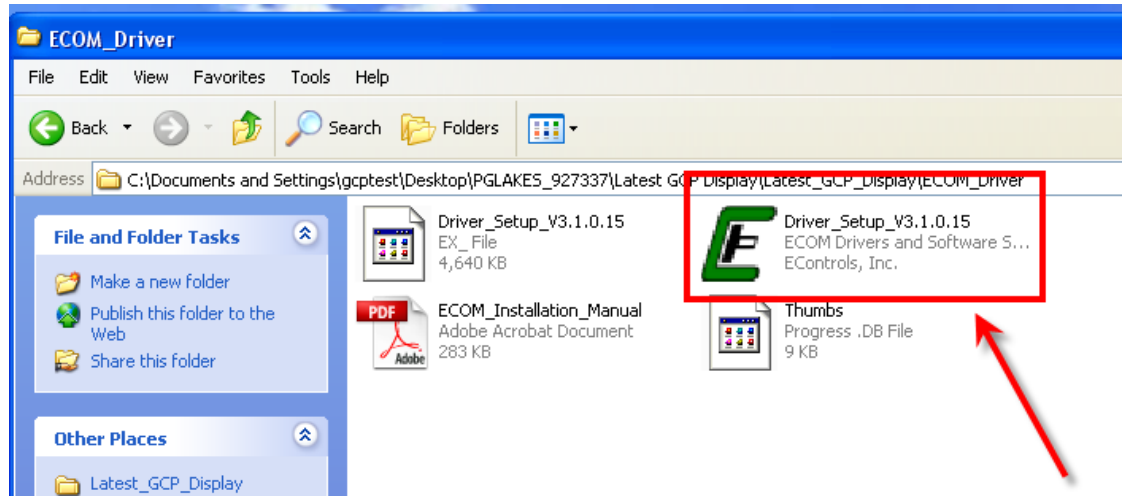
ECOM_Driver

File Edit View Favorites Tools Help

Back Search Folders

Address C:\Documents and Settings\gcptest\Desktop\PGLAKES_927337\Latest GCP Display\Latest_GCP_Display\ECOM_Driver

File and Folder Tasks

Make a new folder

Publish this folder to the Web

Share this folder

Other Places

Latest_GCP_Display

Driver_Setup_V3.1.0.15
EX_ File
4,640 KB

Driver_Setup_V3.1.0.15
ECOM Drivers and Software S...
EControls, Inc.

PDF
Adobe

ECOM_Installation_Manual
Adobe Acrobat Document
283 KB

Thumbs
Progress .DB File
9 KB